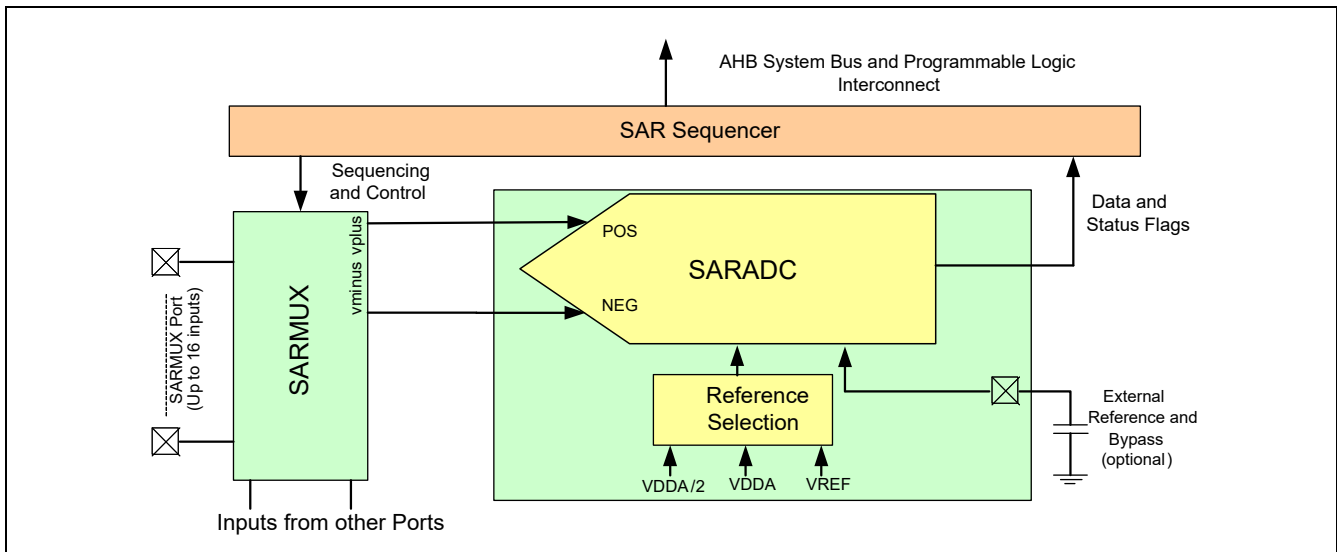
AHB System Bus and Programmable Logic Interconnect

SAR Sequencer

Sequencing and Control

Data and Status Flags

SARMUX Port (Up to 16 inputs)

SARMUX

vminus vplus

POS

NEG

SARADC

Reference Selection

VDDA/2

VDDA

VREF

External Reference and Bypass (optional)

Inputs from other Ports